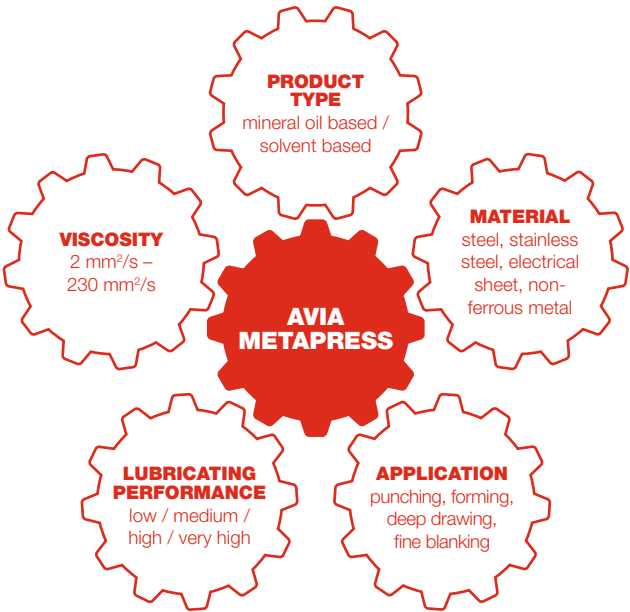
PRODUCT TYPE
mineral oil based / solvent based

VISCOSITY
2 mm²/s – 230 mm²/s

AVIA METAPRESS

MATERIAL
steel, stainless steel, electrical sheet, non-ferrous metal

LUBRICATING PERFORMANCE
low / medium / high / very high

APPLICATION
punching, forming, deep drawing, fine blanking